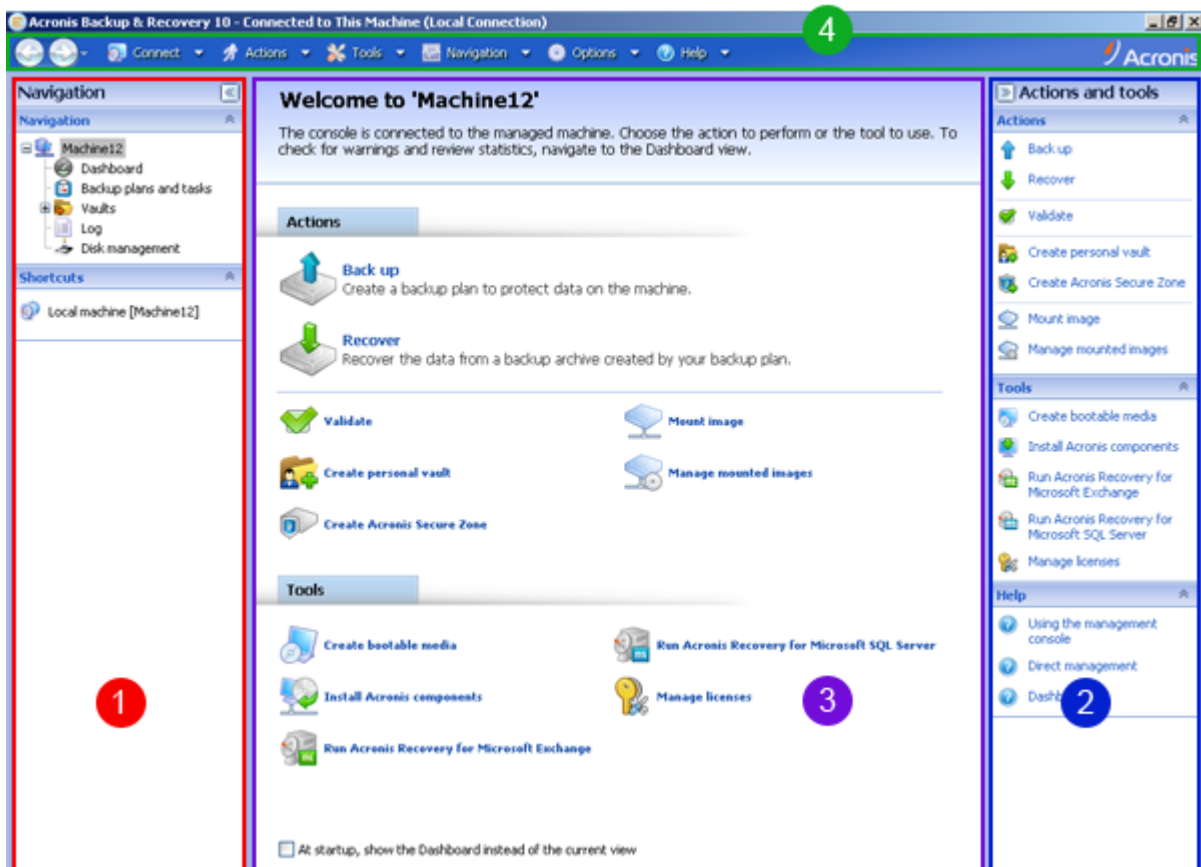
Acronis Backup & Recovery 10 - Connected to This Machine (Local Connection)

4

Connect Actions Tools Navigation Options Help

Acronis

Navigation

Navigation

Machine12
Dashboard
Backup plans and tasks
Vaults
Log
Disk management

Shortcuts

Local machine [Machine12]

1

Welcome to 'Machine12'

The console is connected to the managed machine. Choose the action to perform or the tool to use. To check for warnings and review statistics, navigate to the Dashboard view.

Actions

Back up
Create a backup plan to protect data on the machine.

Recover
Recover the data from a backup archive created by your backup plan.

Validate

Mount image

Create personal vault

Manage mounted images

Create Acronis Secure Zone

Tools

Create bootable media

Run Acronis Recovery for Microsoft SQL Server

Install Acronis components

Manage licenses

3

Run Acronis Recovery for Microsoft Exchange

At startup, show the Dashboard instead of the current view

Actions and tools

Actions

Back up
Recover
Validate
Create personal vault
Create Acronis Secure Zone
Mount image
Manage mounted images

Tools

Create bootable media
Install Acronis components
Run Acronis Recovery for Microsoft Exchange
Run Acronis Recovery for Microsoft SQL Server
Manage licenses

Help

Using the management console
Direct management
Dashb

2